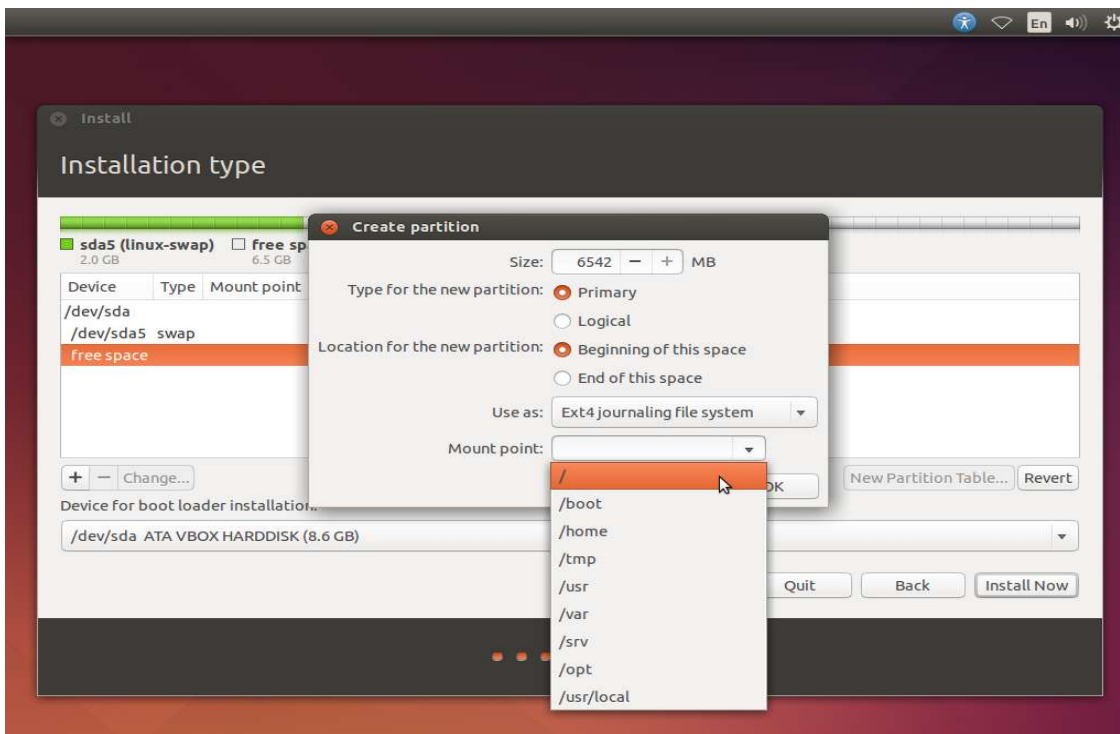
En

Install

Installation type

sda5 (linux-swap) 2.0 GB

free sp 6.5 GB

| Device | Type | Mount point |
|---|---|---|
| /dev/sda | | |
| /dev/sda5 | swap | |
| free space | | |

+ − Change...

New Partition Table... Revert

Device for boot loader installation:

/dev/sda ATA VBOX HARDDISK (8.6 GB)

Quit Back Install Now

Create partition

Size: 6542 − + MB

Type for the new partition: Primary

Logical

Location for the new partition: Beginning of this space

End of this space

Use as: Ext4 journaling file system

Mount point:

/
/boot
/home
/tmp
/usr
/var
/srv
/opt
/usr/local

OK